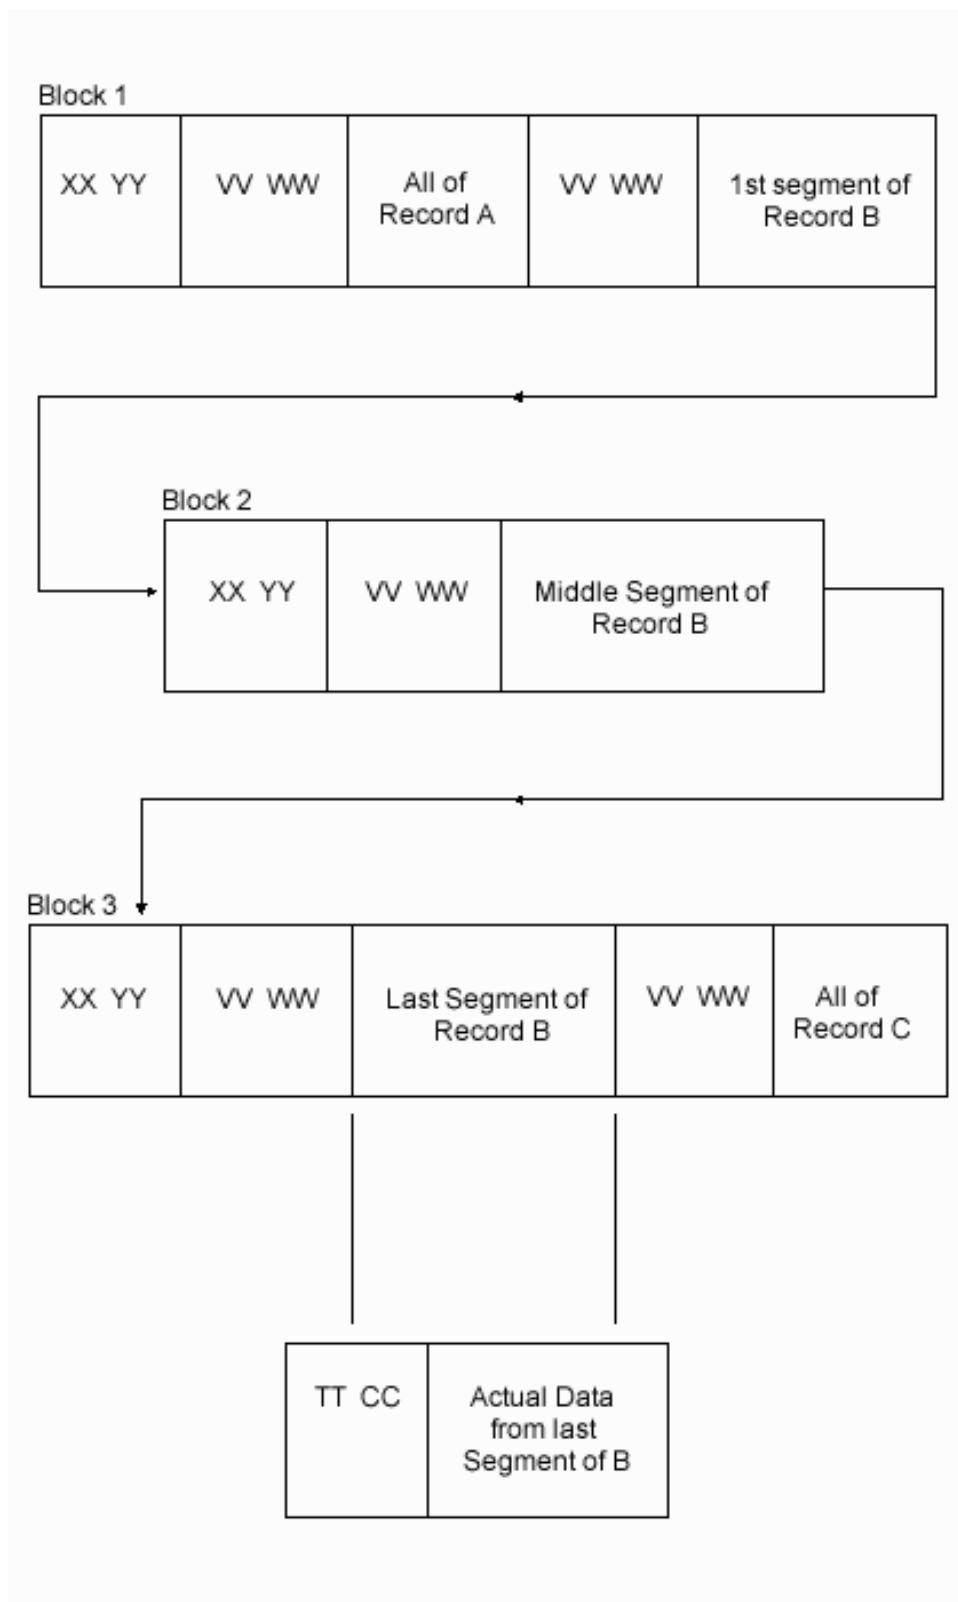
Block 1

| XX YY | VV WW | All of Record A | VV WW | 1st segment of Record B |
|---|---|---|---|---|

Block 2

| XX YY | VV WW | Middle Segment of Record B |
|---|---|---|

Block 3

| XX YY | VV WW | Last Segment of Record B | VV WW | All of Record C |
|---|---|---|---|---|

| TT CC | Actual Data from last Segment of B |
|---|---|